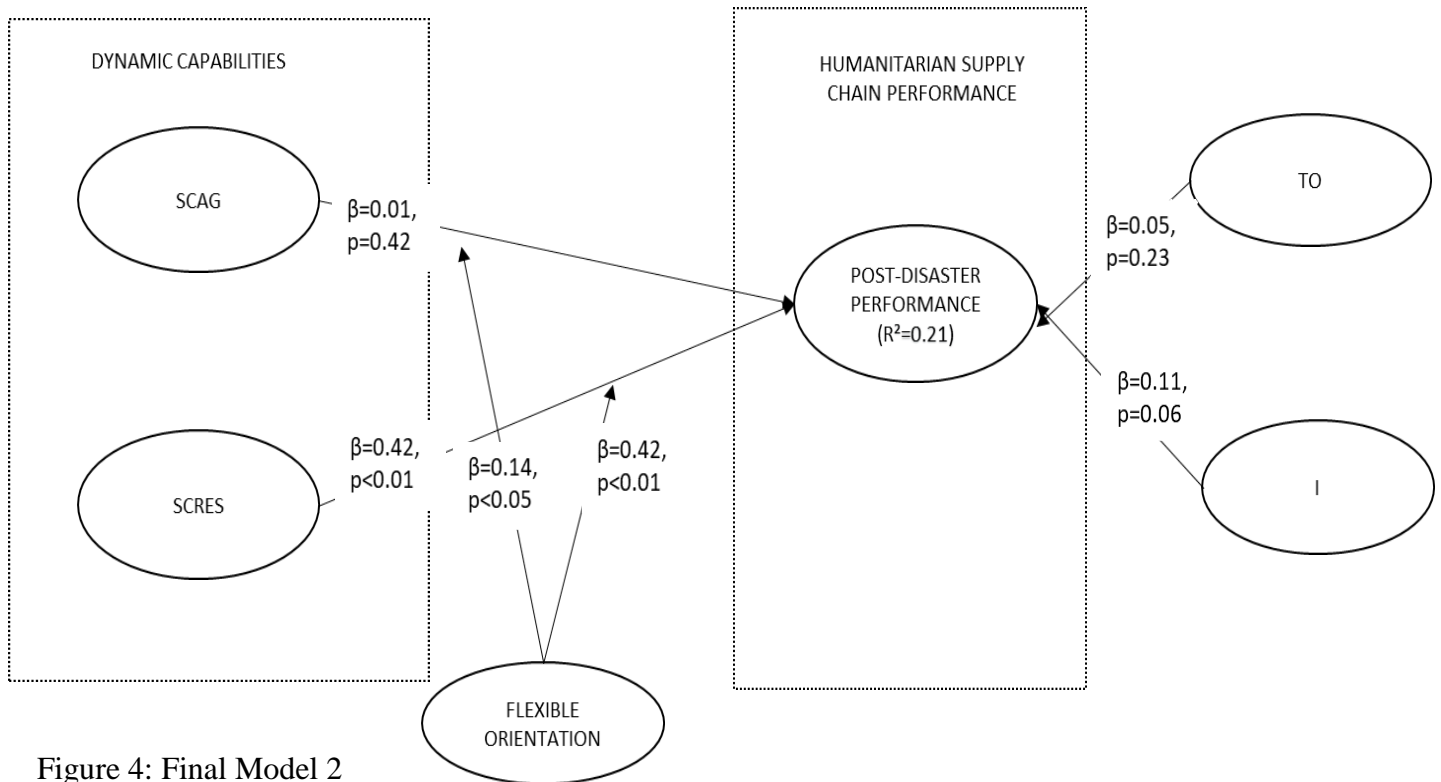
DYNAMIC CAPABILITIES

HUMANITARIAN SUPPLY CHAIN PERFORMANCE

SCAG

β=0.01, p=0.42

TO

β=0.05, p=0.23

POST-DISASTER PERFORMANCE ($R^2$=0.21)

β=0.11, p=0.06

β=0.42, p<0.01

β=0.14, p<0.05

β=0.42, p<0.01

SCRES

I

FLEXIBLE ORIENTATION

Figure 4: Final Model 2